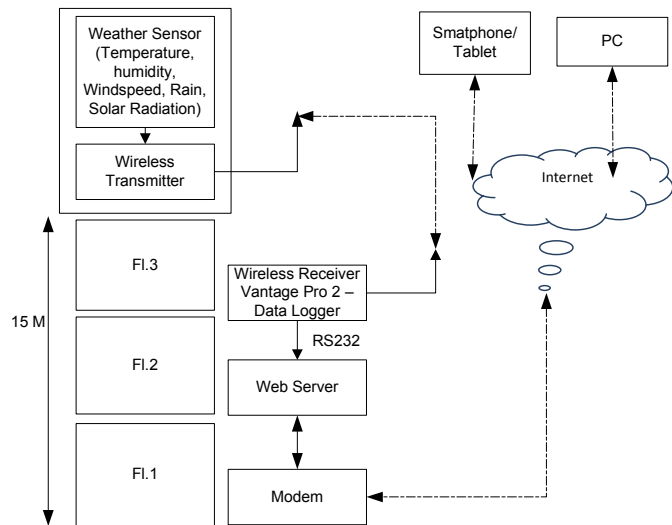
Weather Sensor (Temperature, humidity, Windspeed, Rain, Solar Radiation)

Wireless Transmitter

Smatphone/ Tablet

PC

Internet

Fl.3

Wireless Receiver Vantage Pro 2 – Data Logger

15 M

RS232

Fl.2

Web Server

Fl.1

Modem